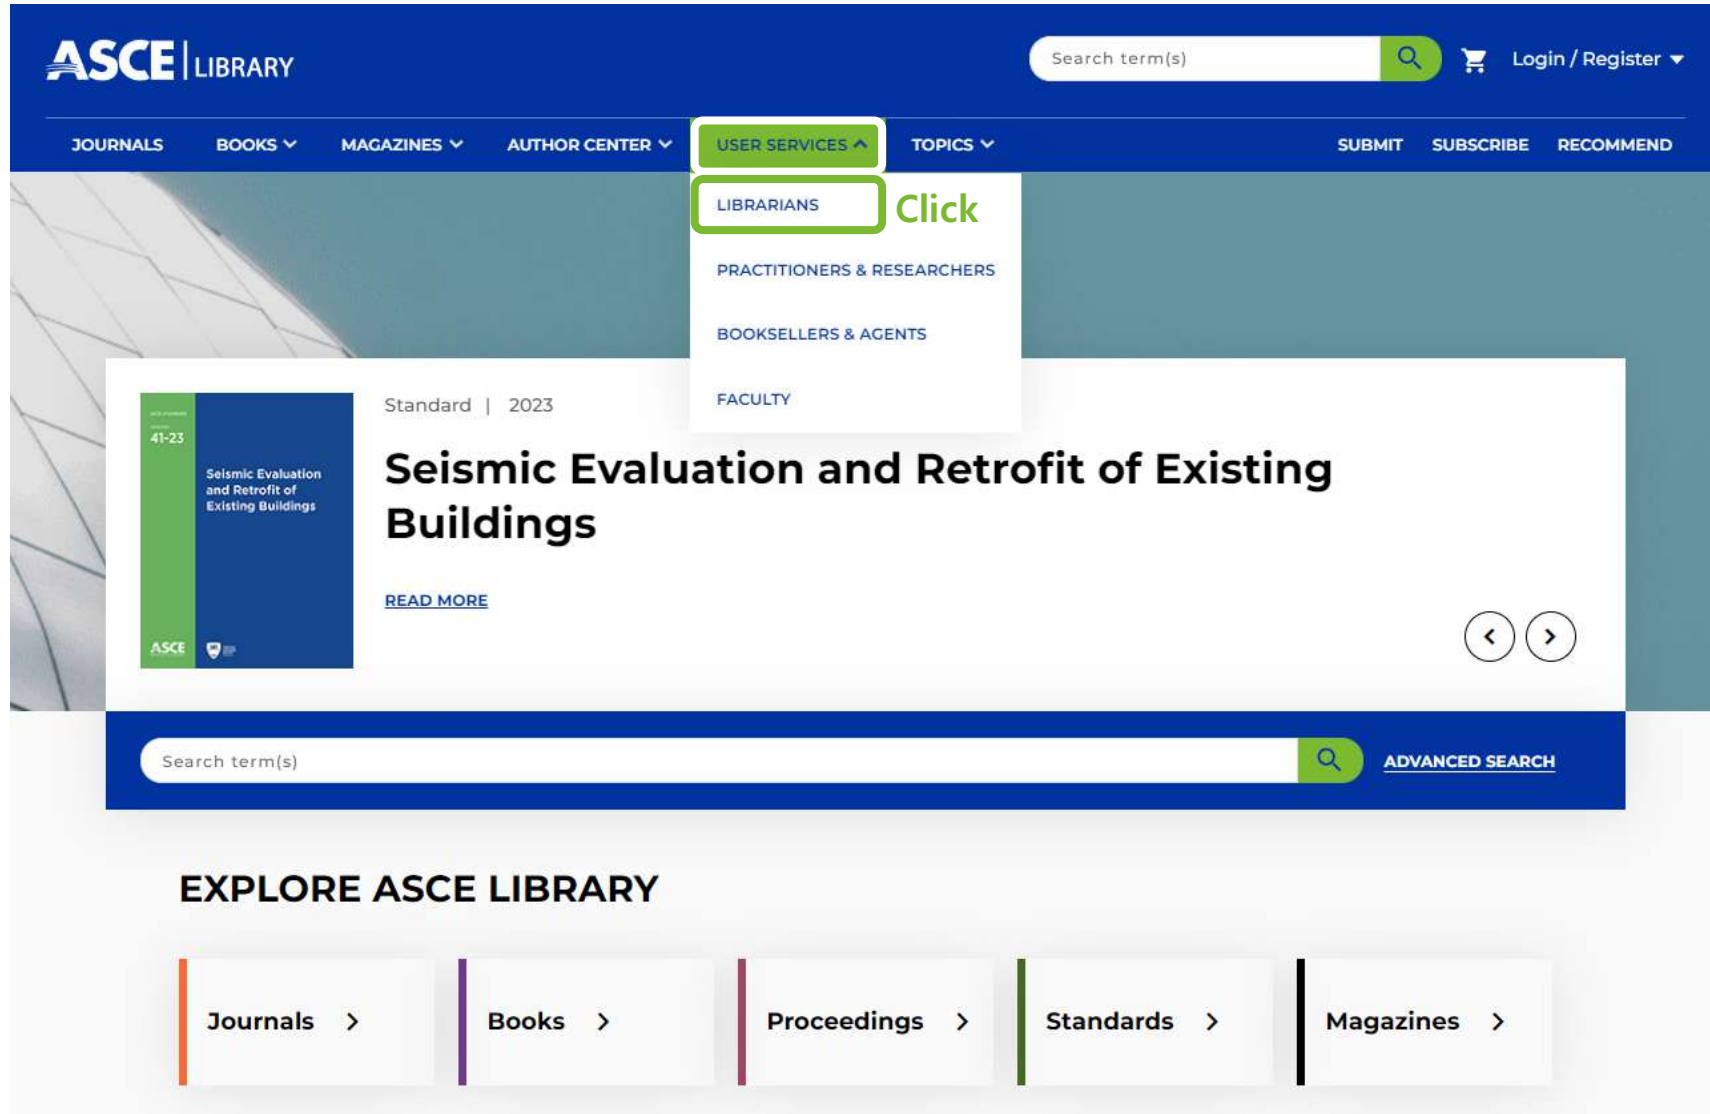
ASCE | LIBRARY

Search term(s)

Login / Register

JOURNALS BOOKS MAGAZINES AUTHOR CENTER USER SERVICES TOPICS SUBMIT SUBSCRIBE RECOMMEND

LIBRARIANS Click

PRACTITIONERS & RESEARCHERS

BOOKSELLERS & AGENTS

FACULTY

41-23

Seismic Evaluation and Retrofit of Existing Buildings

ASCE

Standard | 2023

Seismic Evaluation and Retrofit of Existing Buildings

READ MORE

Search term(s)

ADVANCED SEARCH

EXPLORE ASCE LIBRARY

Journals

Books

Proceedings

Standards

Magazines